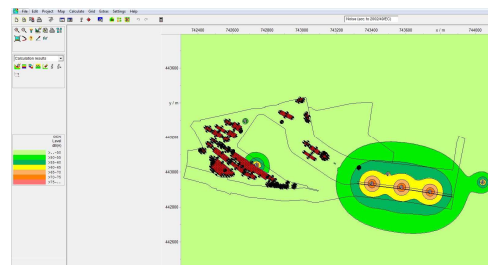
File Edit Project Map Calculate Grid Extras Settings Help

Noise (acc to 2002/49/EC)

742400 742600 742800 743000 743200 743400 743600 x / m 744000

443000

y / m

443400

443200

442800

442600

Calculation results

Level dB(A)

> ... 40
> 40 ... 50
> 50 ... 55
> 55 ... 60
> 60 ... 65
> 65 ... 70
> 70 ... 75
> 75 ...